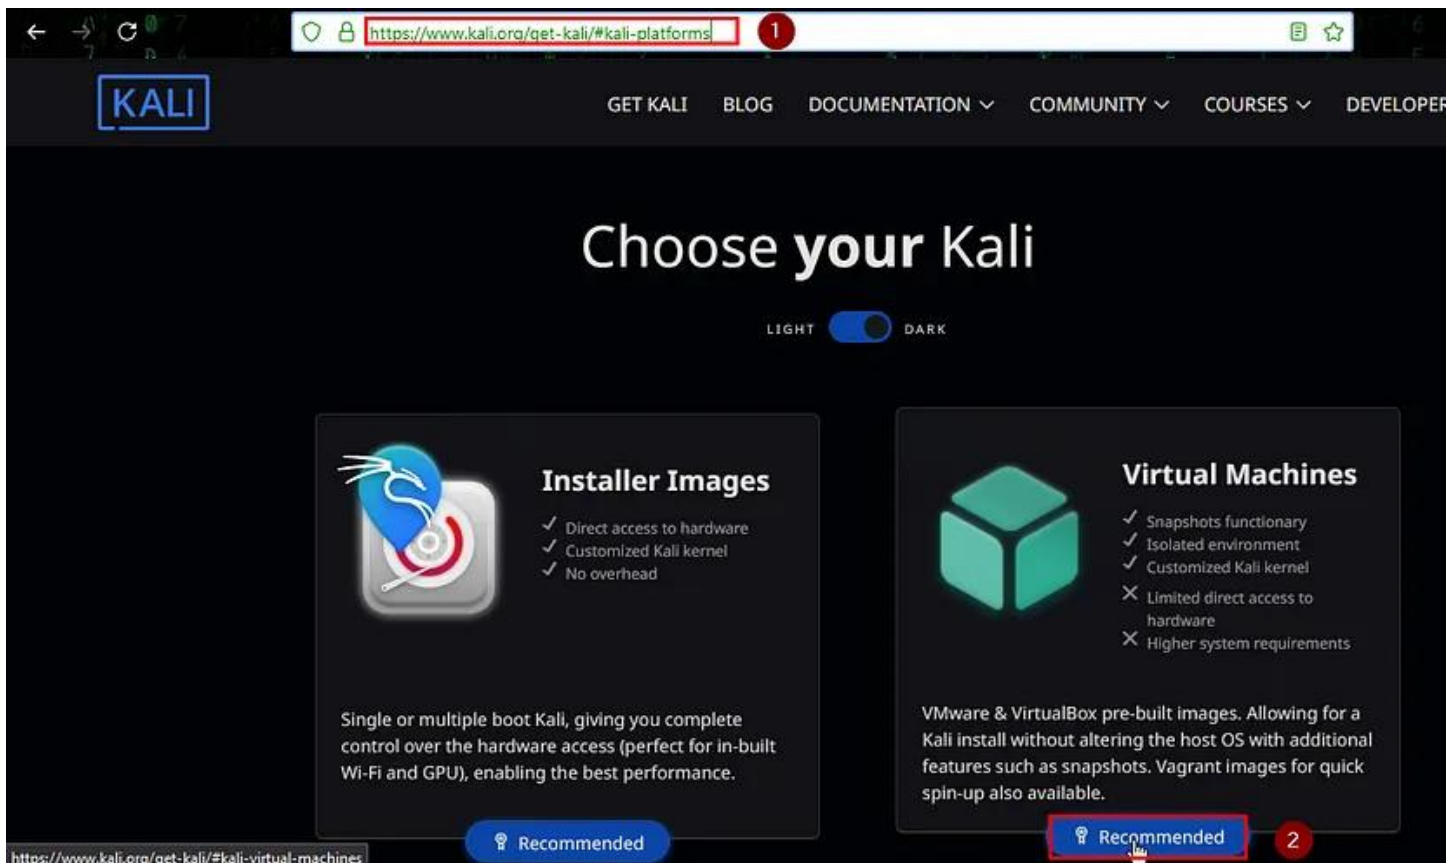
https://www.kali.org/get-kali/#kali-platforms

1

KALI

GET KALI BLOG DOCUMENTATION COMMUNITY COURSES DEVELOPER

Choose **your** Kali

LIGHT DARK

Installer Images

✓ Direct access to hardware
✓ Customized Kali kernel
✓ No overhead

Single or multiple boot Kali, giving you complete control over the hardware access (perfect for in-built Wi-Fi and GPU), enabling the best performance.

Recommended

Virtual Machines

✓ Snapshots functionary
✓ Isolated environment
✓ Customized Kali kernel
✕ Limited direct access to hardware
✕ Higher system requirements

VMware & VirtualBox pre-built images. Allowing for a Kali install without altering the host OS with additional features such as snapshots. Vagrant images for quick spin-up also available.

Recommended

2

https://www.kali.org/get-kali/#kali-virtual-machines